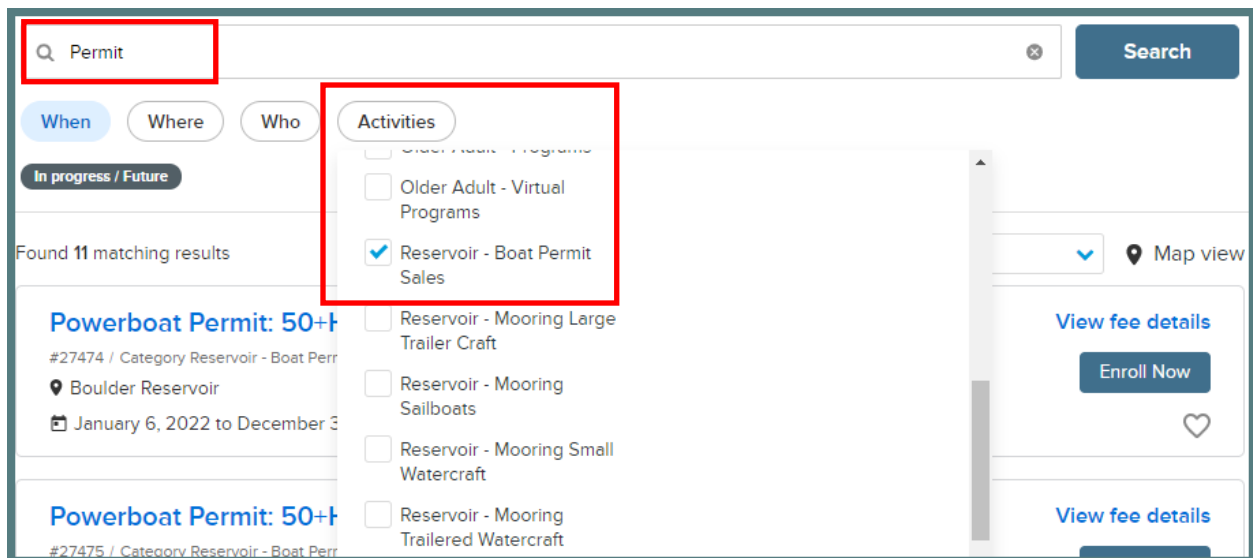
Permit

Search

When Where Who Activities

In progress / Future

Older Adult - Programs

Older Adult - Virtual Programs

Reservoir - Boat Permit Sales

Reservoir - Mooring Large Trailer Craft

Reservoir - Mooring Sailboats

Reservoir - Mooring Small Watercraft

Reservoir - Mooring Trailered Watercraft

Found 11 matching results

Map view

Powerboat Permit: 50+H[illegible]

#27474 / Category Reservoir - Boat Perm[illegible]

Boulder Reservoir

January 6, 2022 to December 3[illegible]

View fee details

Enroll Now

Powerboat Permit: 50+H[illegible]

#27475 / Category Reservoir - Boat Perm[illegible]

View fee details